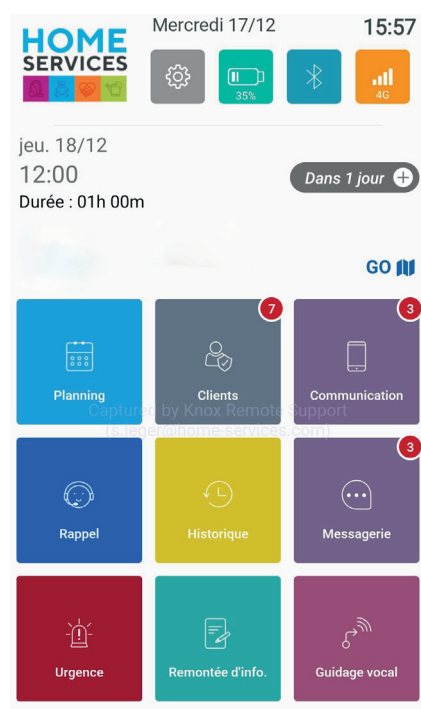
HOME SERVICES

Mercredi 17/12

15:57

35%

4G

jeu. 18/12

12:00

Durée : 01h 00m

Dans 1 jour

GO

Planning

7

Clients

3

Communication

Captured by Knox Remote Support (s.leger@home-services.com)

Rappel

Historique

3

Messagerie

Urgence

Remontée d'info.

Guidage vocal